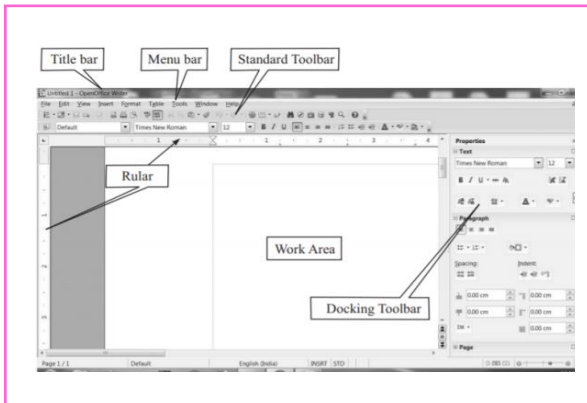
Title bar

Menu bar

Standard Toolbar

Untitled 1 - OpenOffice Writer

File Edit View Insert Format Table Tools Window Help

Default

Times New Roman

12

Rular

Work Area

Properties

Text

Times New Roman

12

Paragraph

Spacing:

Indent:

0.00 cm

0.00 cm

0.00 cm

0.00 cm

0.00 cm

Docking Toolbar

Page

Page 1 / 1

Default

English (India)

INSRT

STD